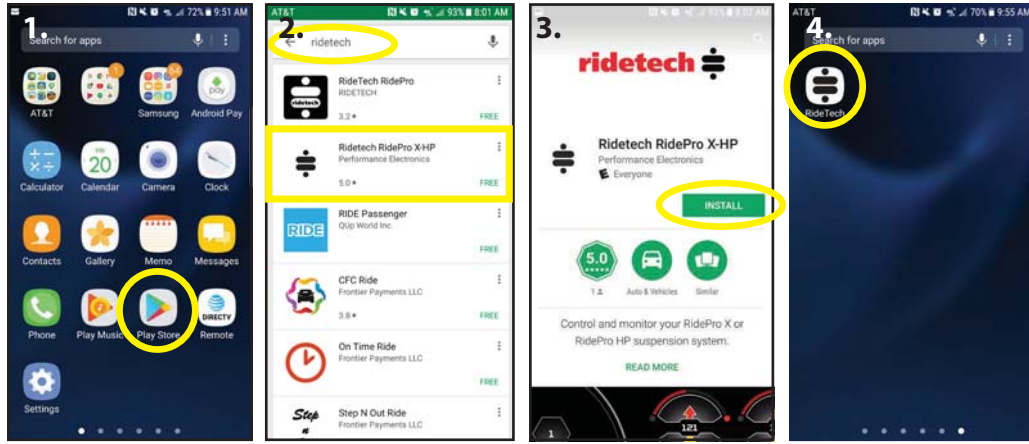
1.

72% 9:51 AM

Search for apps

AT&T

Samsung

Android Pay

Calculator

20

Calendar

Camera

Clock

Contacts

Gallery

Memo

Messages

Phone

Play Music

Play Store

DIRECTV

Remote

Settings

2.

AT&T

93% 8:01 AM

ridetech

RideTech RidePro

RIDETECH

3.2

FREE

Ridetech RidePro X-HP

Performance Electronics

5.0

FREE

RIDE Passenger

Qüp World Inc.

FREE

CFC Ride

Frontier Payments LLC

3.8

FREE

On Time Ride

Frontier Payments LLC

FREE

Step N Out Ride

Frontier Payments LLC

3.

ridetech

Ridetech RidePro X-HP

Performance Electronics

Everyone

INSTALL

5.0

1

Auto & Vehicles

Similar

Control and monitor your RidePro X or RidePro HP suspension system.

READ MORE

1

121

4.

AT&T

70% 9:55 AM

Search for apps

RideTech